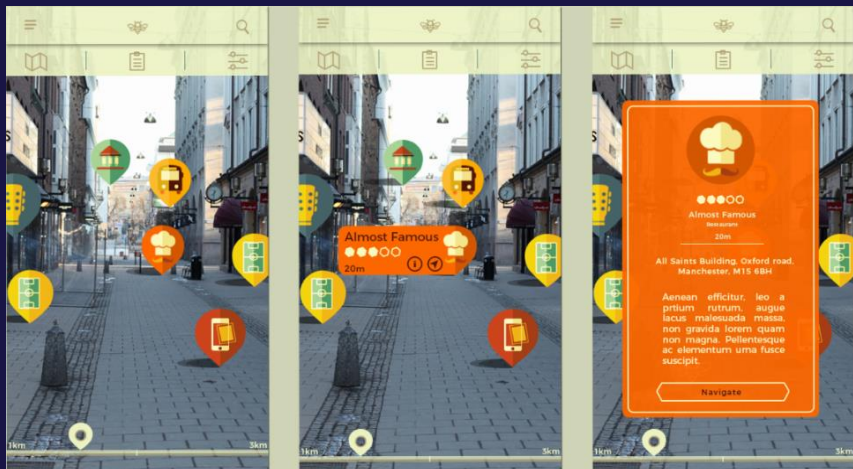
Almost Famous

20m

Almost Famous

Restaurant

20m

All Saints Building, Oxford road, Manchester, M15 6BH

Aenean efficitur, leo a prtium rutrum, augue lacus malesuada massa, non gravida lorem quam non magna. Pellentesque ac elementum uma fusce suscipit.

Navigate

1km

3km

1km

5km